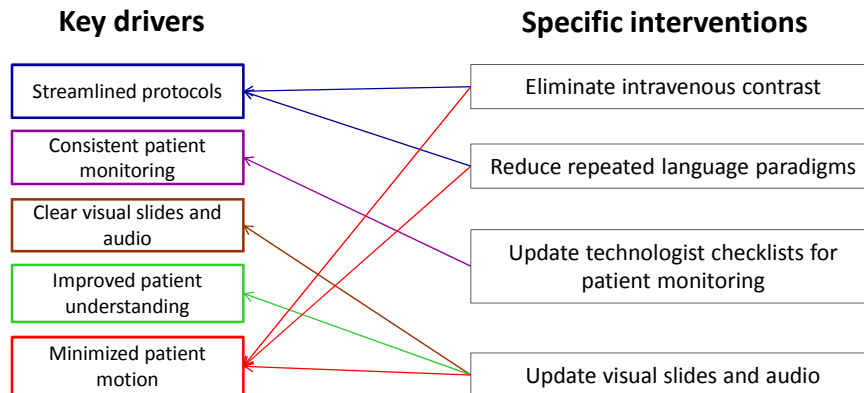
Key drivers

Streamlined protocols

Consistent patient monitoring

Clear visual slides and audio

Improved patient understanding

Minimized patient motion

Specific interventions

Eliminate intravenous contrast

Reduce repeated language paradigms

Update technologist checklists for patient monitoring

Update visual slides and audio